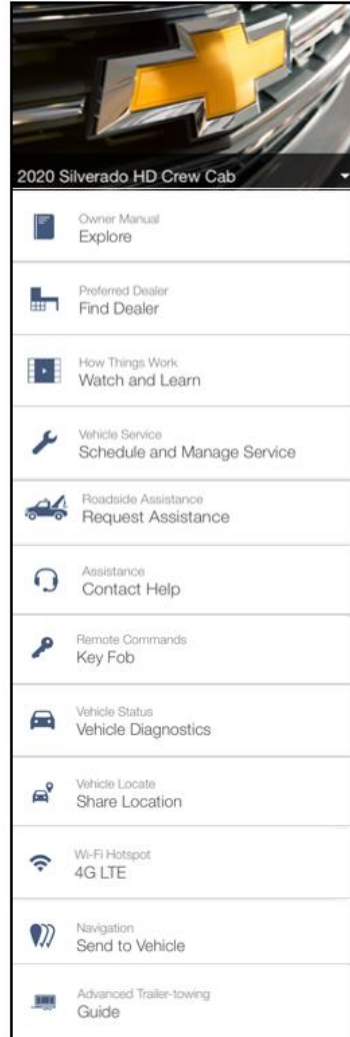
2020 Silverado HD Crew Cab

Owner Manual
Explore

Preferred Dealer
Find Dealer

How Things Work
Watch and Learn

Vehicle Service
Schedule and Manage Service

Roadside Assistance
Request Assistance

Assistance
Contact Help

Remote Commands
Key Fob

Vehicle Status
Vehicle Diagnostics

Vehicle Locate
Share Location

Wi-Fi Hotspot
4G LTE

Navigation
Send to Vehicle

Advanced Trailer-towing
Guide